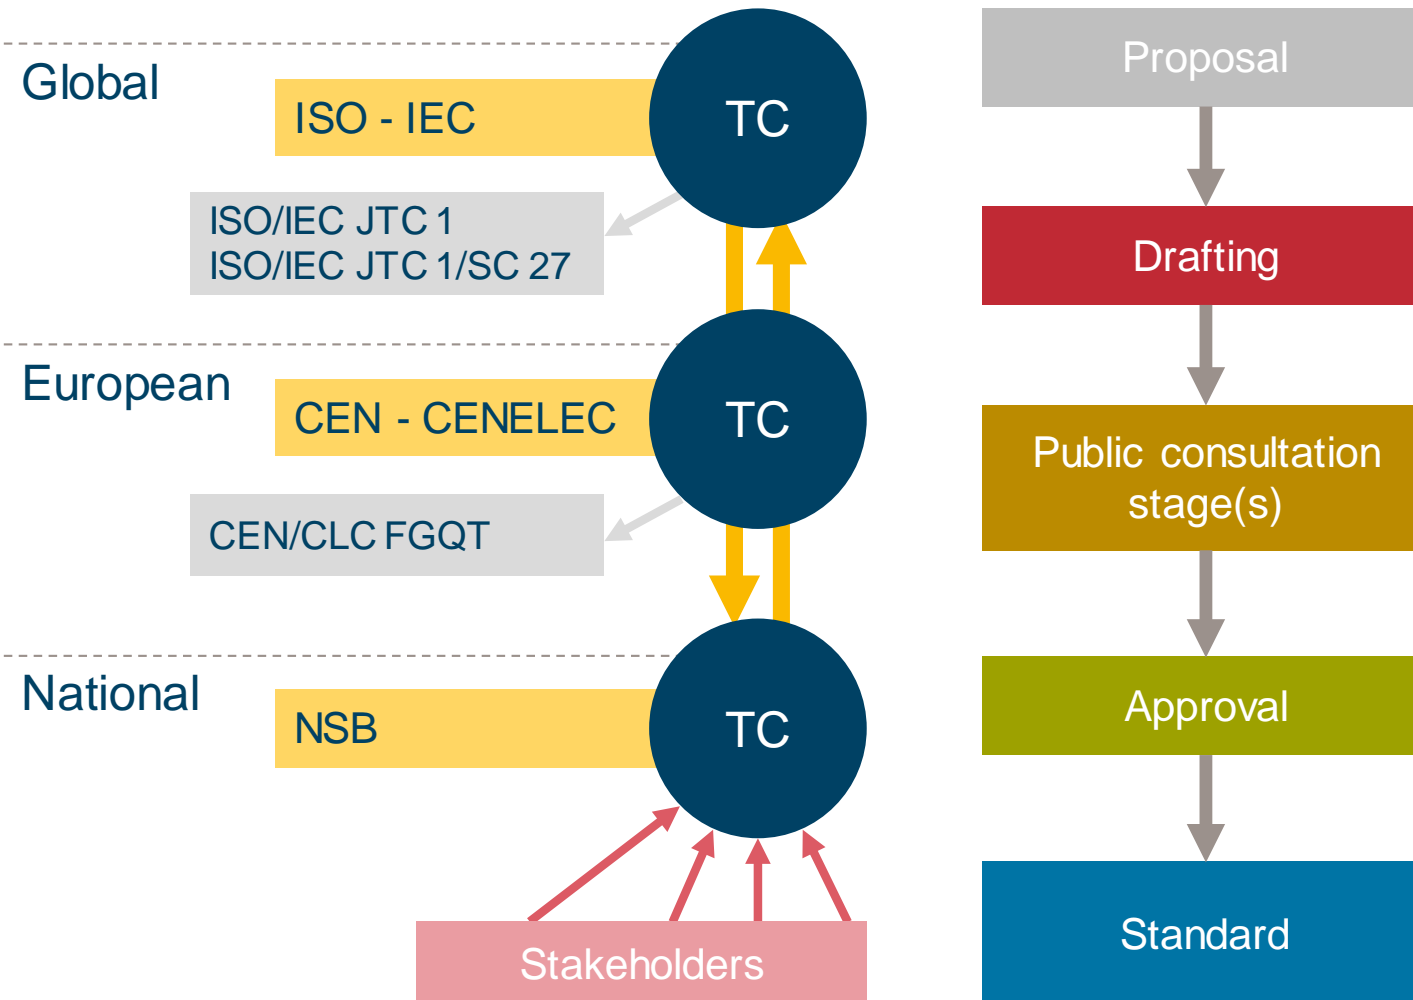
Global

ISO - IEC

TC

ISO/IEC JTC 1
ISO/IEC JTC 1/SC 27

European

CEN - CENELEC

TC

CEN/CLC FGQT

National

NSB

TC

Stakeholders

Proposal

Drafting

Public consultation stage(s)

Approval

Standard